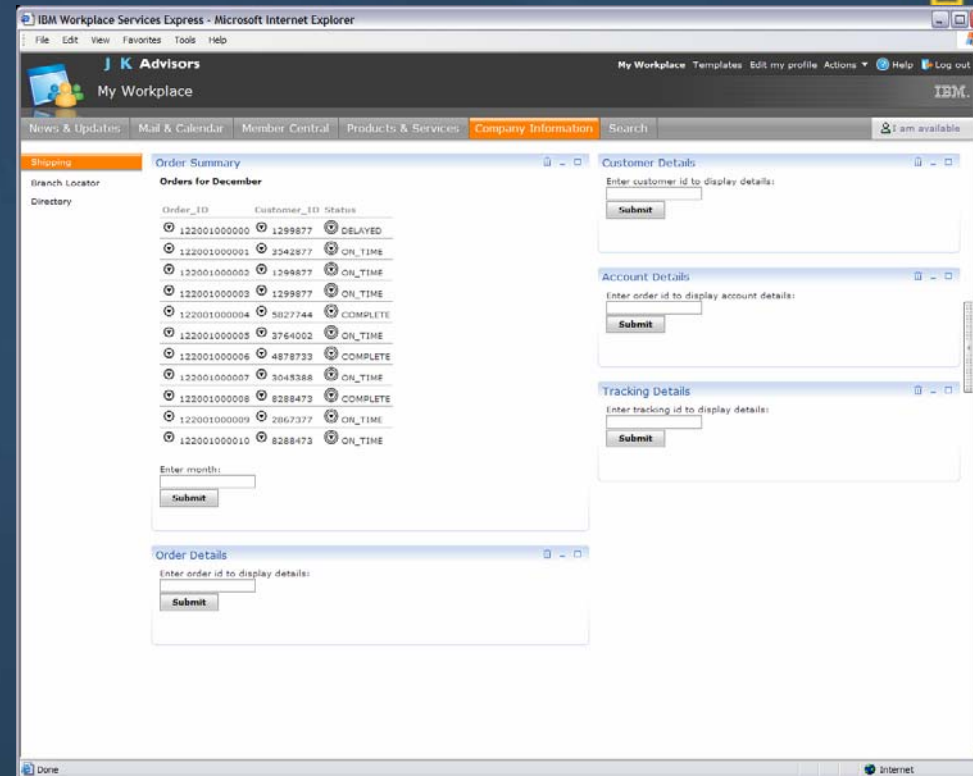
IBM Workplace Services Express - Microsoft Internet Explorer

File Edit View Favorites Tools Help

J K Advisors

My Workplace

My Workplace Templates Edit my profile Actions ▼ Help Log out

IBM.

News & Updates | Mail & Calendar | Member Central | Products & Services | Company Information | Search

I am available

Shipping

Branch Locator

Directory

Order Summary

Orders for December

| Order_ID | Customer_ID | Status |
|---|---|---|
| 122001000000 | 1299877 | DELAYED |
| 122001000001 | 3542877 | ON_TIME |
| 122001000002 | 1299877 | ON_TIME |
| 122001000003 | 1299877 | ON_TIME |
| 122001000004 | 5827744 | COMPLETE |
| 122001000005 | 3764002 | ON_TIME |
| 122001000006 | 4878733 | COMPLETE |
| 122001000007 | 3045388 | ON_TIME |
| 122001000008 | 8288473 | COMPLETE |
| 122001000009 | 2867377 | ON_TIME |
| 122001000010 | 8288473 | ON_TIME |

Enter month:

Submit

Order Details

Enter order id to display details:

Submit

Customer Details

Enter customer id to display details:

Submit

Account Details

Enter order id to display account details:

Submit

Tracking Details

Enter tracking id to display details:

Submit

Done

Internet